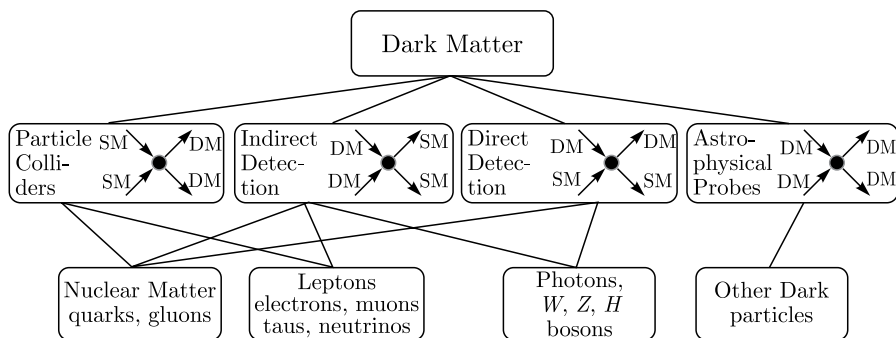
Dark Matter

Particle Colliders SM SM DM DM

Indirect Detection DM DM SM SM

Direct Detection DM SM DM SM

Astrophysical Probes DM DM DM DM

Nuclear Matter quarks, gluons

Leptons electrons, muons taus, neutrinos

Photons, $W$, $Z$, $H$ bosons

Other Dark particles